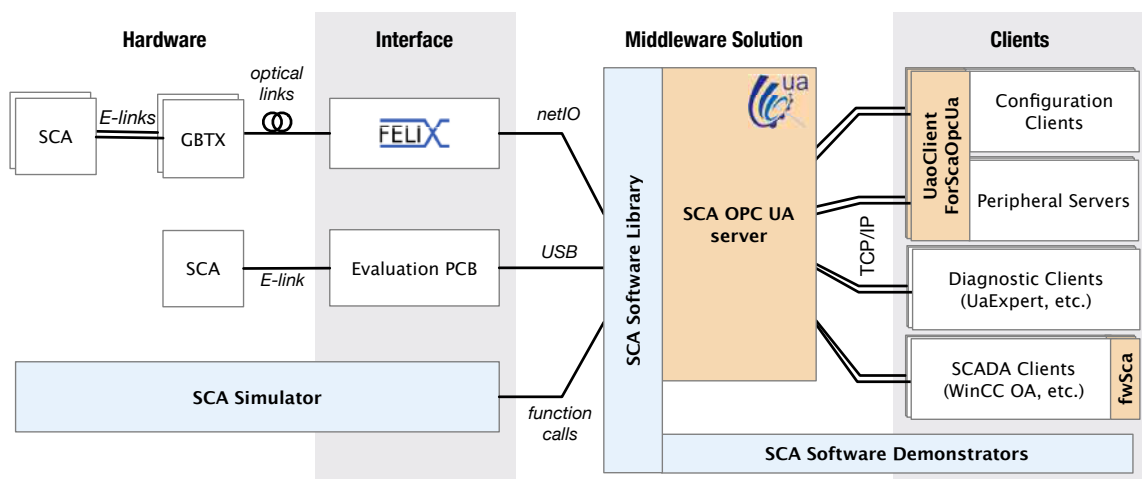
Hardware

Interface

Middleware Solution

Clients

SCA

E-links

GBTX

optical links

FELIX

netIO

ua

UaoClient ForScaOpcUa

Configuration Clients

Peripheral Servers

SCA Software Library

SCA OPC UA server

TCP/IP

SCA

E-link

Evaluation PCB

USB

Diagnostic Clients (UaExpert, etc.)

SCADA Clients (WinCC OA, etc.)

fwSca

SCA Simulator

function calls

SCA Software Demonstrators